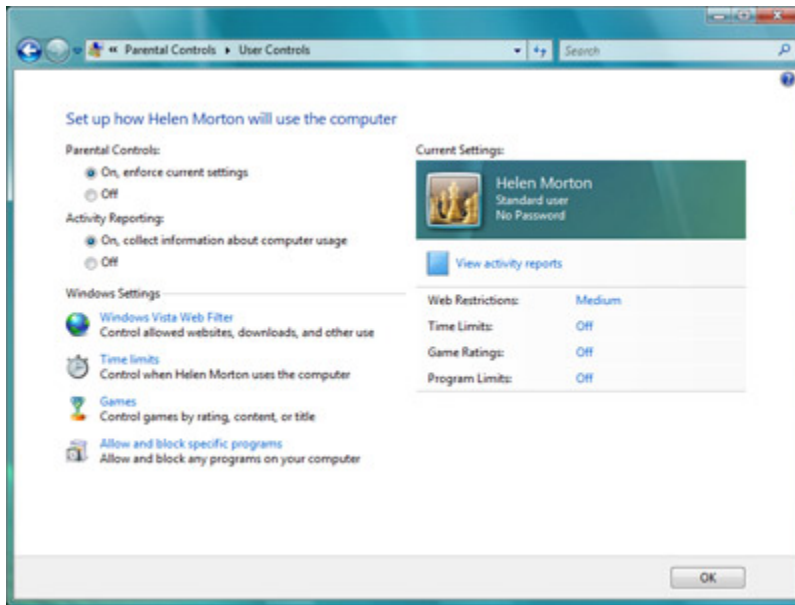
« Parental Controls ▸ User Controls

Search

Set up how Helen Morton will use the computer

Parental Controls:

On, enforce current settings

Off

Activity Reporting:

On, collect information about computer usage

Off

Windows Settings

Windows Vista Web Filter
Control allowed websites, downloads, and other use

Time limits
Control when Helen Morton uses the computer

Games
Control games by rating, content, or title

Allow and block specific programs
Allow and block any programs on your computer

Current Settings:

Helen Morton
Standard user
No Password

View activity reports

| Web Restrictions: | Medium |
|---|---|
| Time Limits: | Off |
| Game Ratings: | Off |
| Program Limits: | Off |

OK